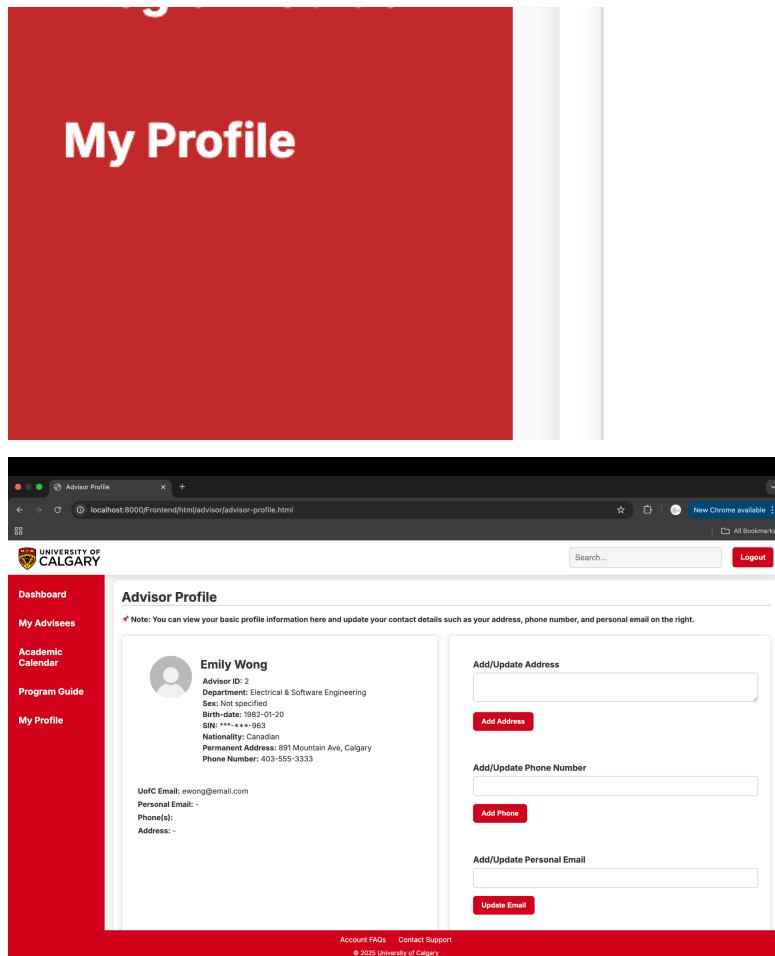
My Profile

Advisor Profile

localhost:8000/Frontend/html/advisor/advisor-profile.html

New Chrome available

All Bookmarks

UNIVERSITY OF CALGARY

Search...

Logout

Dashboard

My Advisees

Academic Calendar

Program Guide

My Profile

Advisor Profile

📌 Note: You can view your basic profile information here and update your contact details such as your address, phone number, and personal email on the right.

Emily Wong

Advisor ID: 2
Department: Electrical & Software Engineering
Sex: Not specified
Birth-date: 1982-01-20
SIN: ***-***-963
Nationality: Canadian
Permanent Address: 891 Mountain Ave, Calgary
Phone Number: 403-555-3333

UofC Email: ewong@email.com
Personal Email: -
Phone(s):
Address: -

Add/Update Address

Add Address

Add/Update Phone Number

Add Phone

Add/Update Personal Email

Update Email

Account FAQs Contact Support

© 2025 University of Calgary